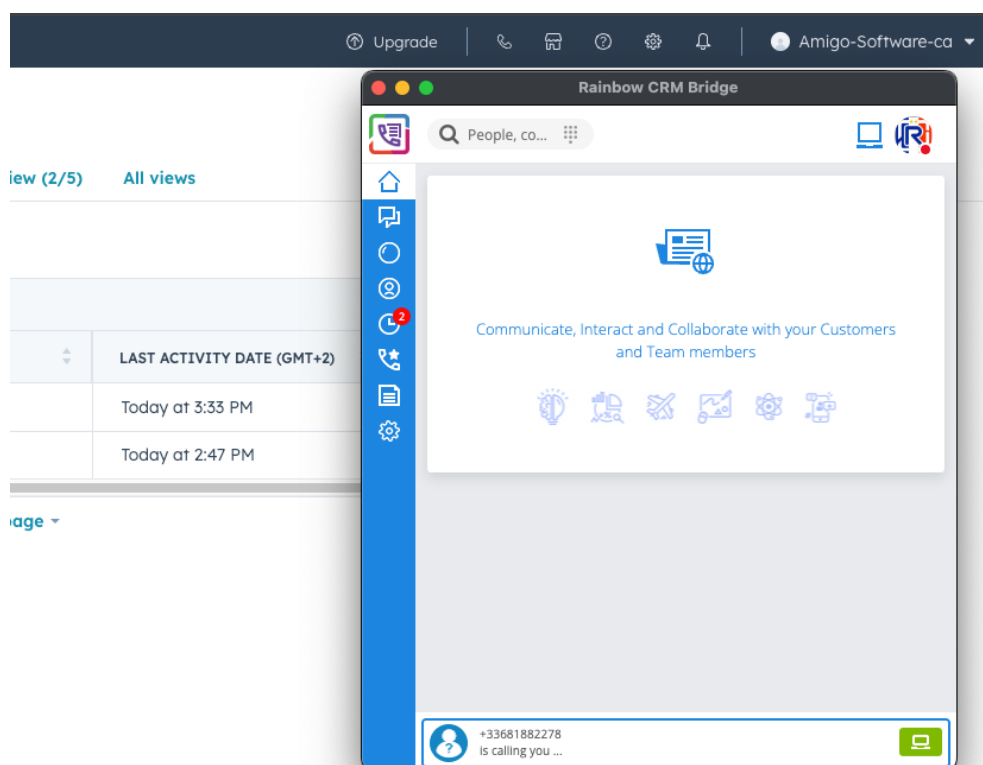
Upgrade

Amigo-Software-ca

Rainbow CRM Bridge

People, co...

iew (2/5)

All views

2

LAST ACTIVITY DATE (GMT+2)

Today at 3:33 PM

Today at 2:47 PM

age

Communicate, Interact and Collaborate with your Customers and Team members

+33681882278
is calling you ...